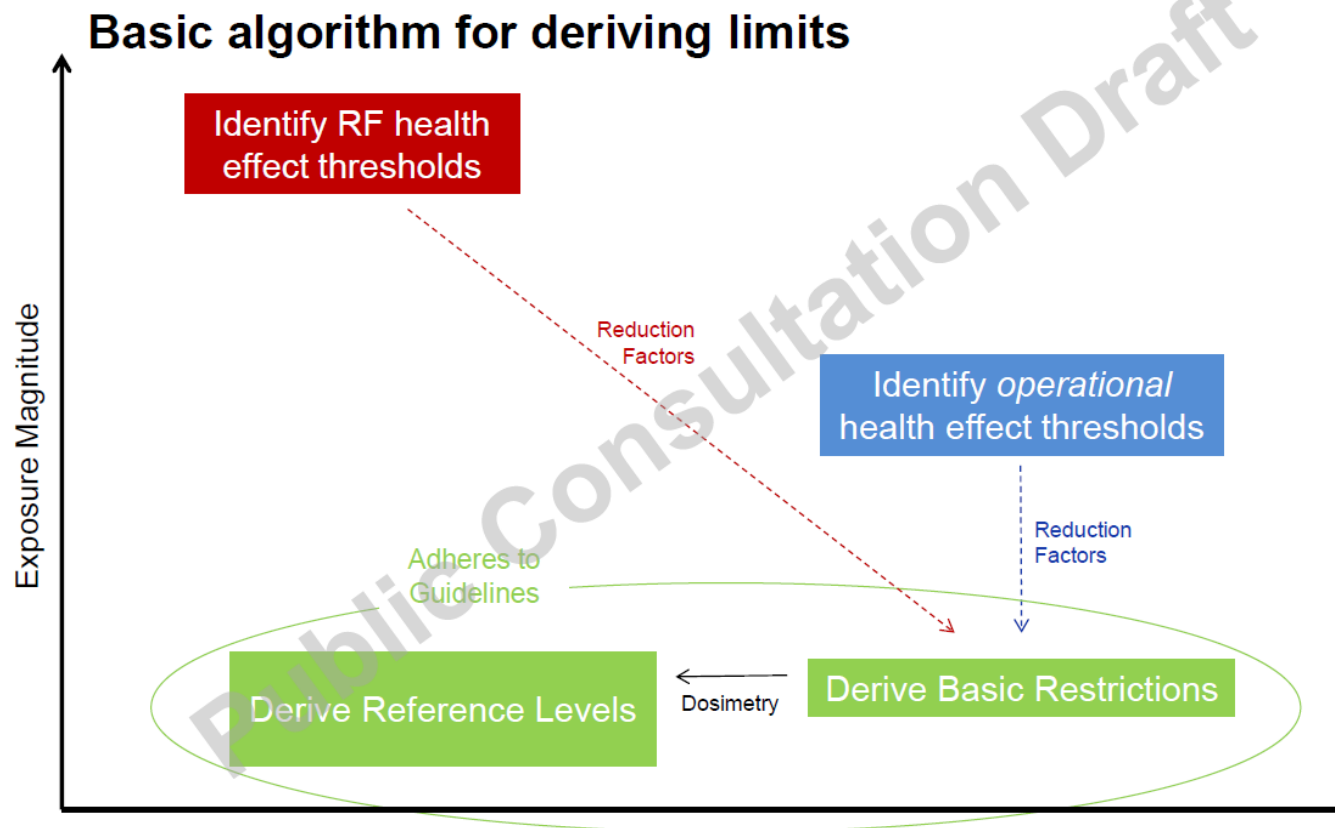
Basic algorithm for deriving limits

Identify RF health effect thresholds

Reduction Factors

Identify *operational* health effect thresholds

Reduction Factors

Exposure Magnitude

Adheres to Guidelines

Derive Reference Levels

Dosimetry

Derive Basic Restrictions

Public Consultation Draft